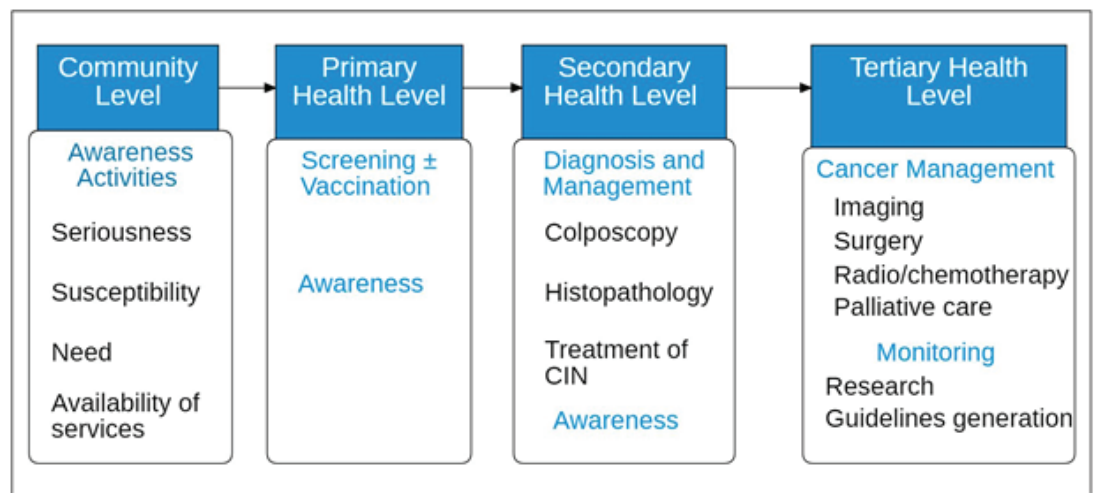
Community Level

Awareness Activities

Seriousness

Susceptibility

Need

Availability of services

Primary Health Level

Screening ± Vaccination

Awareness

Secondary Health Level

Diagnosis and Management

Colposcopy

Histopathology

Treatment of CIN

Awareness

Tertiary Health Level

Cancer Management

Imaging
Surgery
Radio/chemotherapy
Palliative care

Monitoring

Research
Guidelines generation